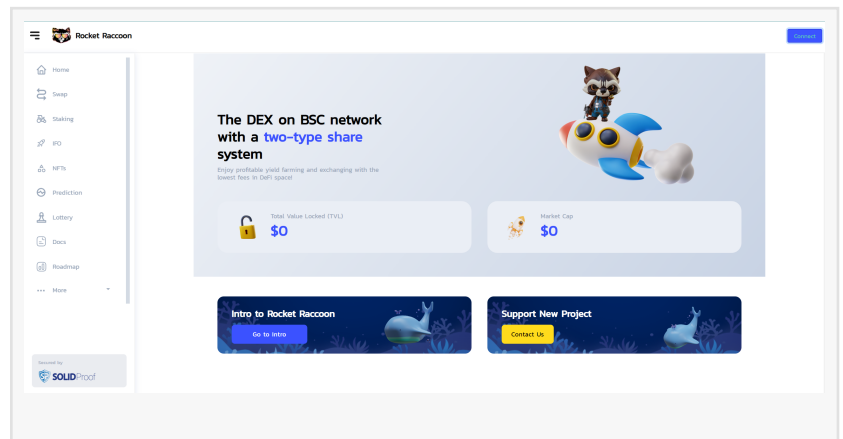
Rocket Raccoon

Connect

Home

Swap

Staking

IFO

NFTs

Prediction

Lottery

Docs

Roadmap

More

Secured By

SOLIDProof

The DEX on BSC network with a two-type share system

Enjoy profitable yield farming and exchanging with the lowest fees in DeFi space!

Total Value Locked (TVL)

$0

Market Cap

$0

Intro to Rocket Raccoon

Go to Intro

Support New Project

Contact Us